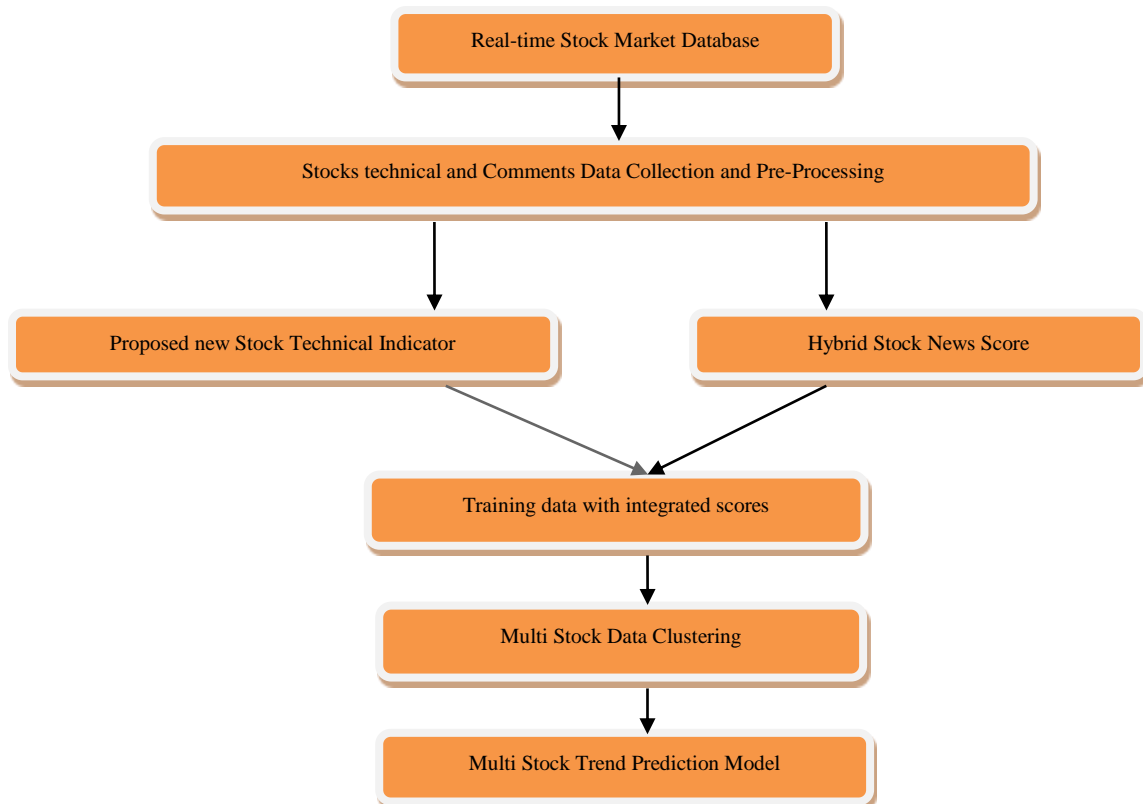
Real-time Stock Market Database

Stocks technical and Comments Data Collection and Pre-Processing

Proposed new Stock Technical Indicator

Hybrid Stock News Score

Training data with integrated scores

Multi Stock Data Clustering

Multi Stock Trend Prediction Model